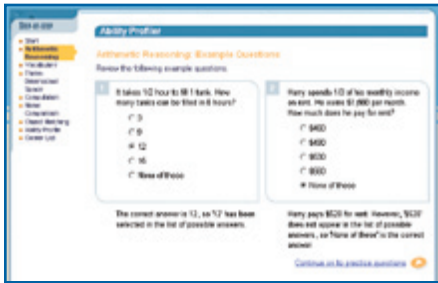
Ability Profiler

Arithmetic Reasoning: Example Questions

Review the following example questions.

1

It takes 1/2 hour to fill 1 tank. How many tanks can be filled in 6 hours?

3

9

12

16

None of these

The correct answer is 12, so '12' has been selected in the list of possible answers.

2

Harry spends 1/3 of his monthly income on rent. He earns $1,860 per month. How much does he pay for rent?

$400

$450

$530

$600

None of these

Harry pays $620 for rent. However, '$620' does not appear in the list of possible answers, so 'None of these' is the correct answer.

Continue on to practice questions

Start
Arithmetic Reasoning
Vocabulary
Three-Dimensional Space
Computation
Name Comparison
Object Matching
Ability Profile
Career List